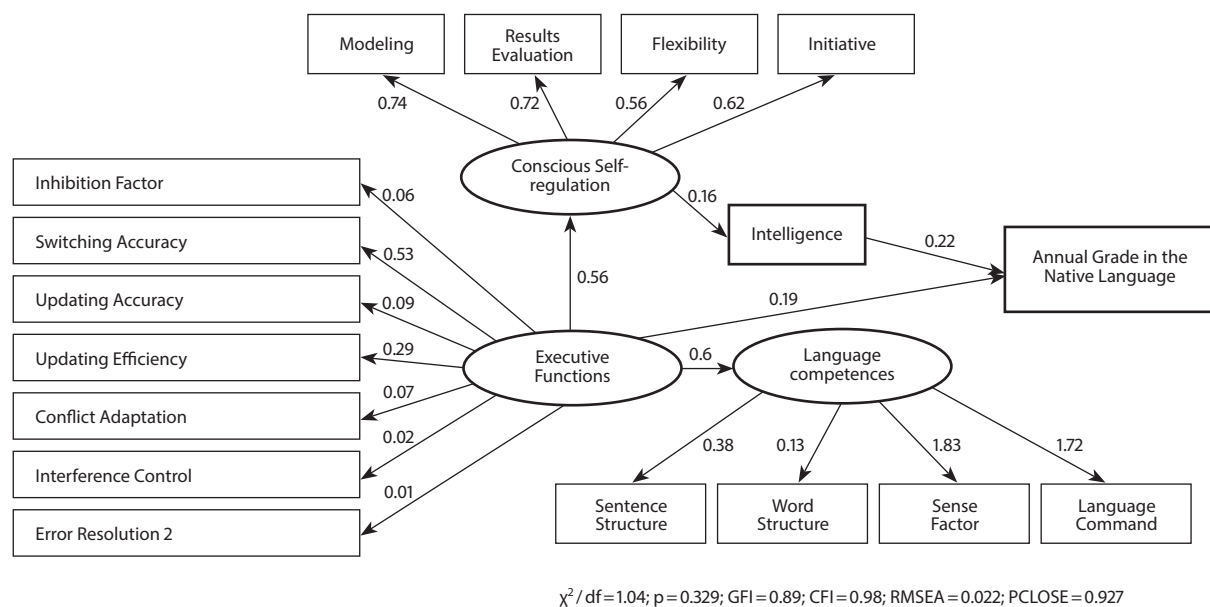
Modeling

Results Evaluation

Flexibility

Initiative

0.74

0.72

0.56

0.62

Conscious Self-regulation

Inhibition Factor

0.06

0.16

Switching Accuracy

0.53

Intelligence

0.22

Annual Grade in the Native Language

0.56

Updating Accuracy

0.09

0.19

Updating Efficiency

0.29

Executive Functions

0.6

Language competences

Conflict Adaptation

0.07

0.02

Interference Control

0.38

0.13

1.83

1.72

0.01

Error Resolution 2

Sentence Structure

Word Structure

Sense Factor

Language Command

$\chi^2$ / df = 1.04; p = 0.329; GFI = 0.89; CFI = 0.98; RMSEA = 0.022; PCLOSE = 0.927